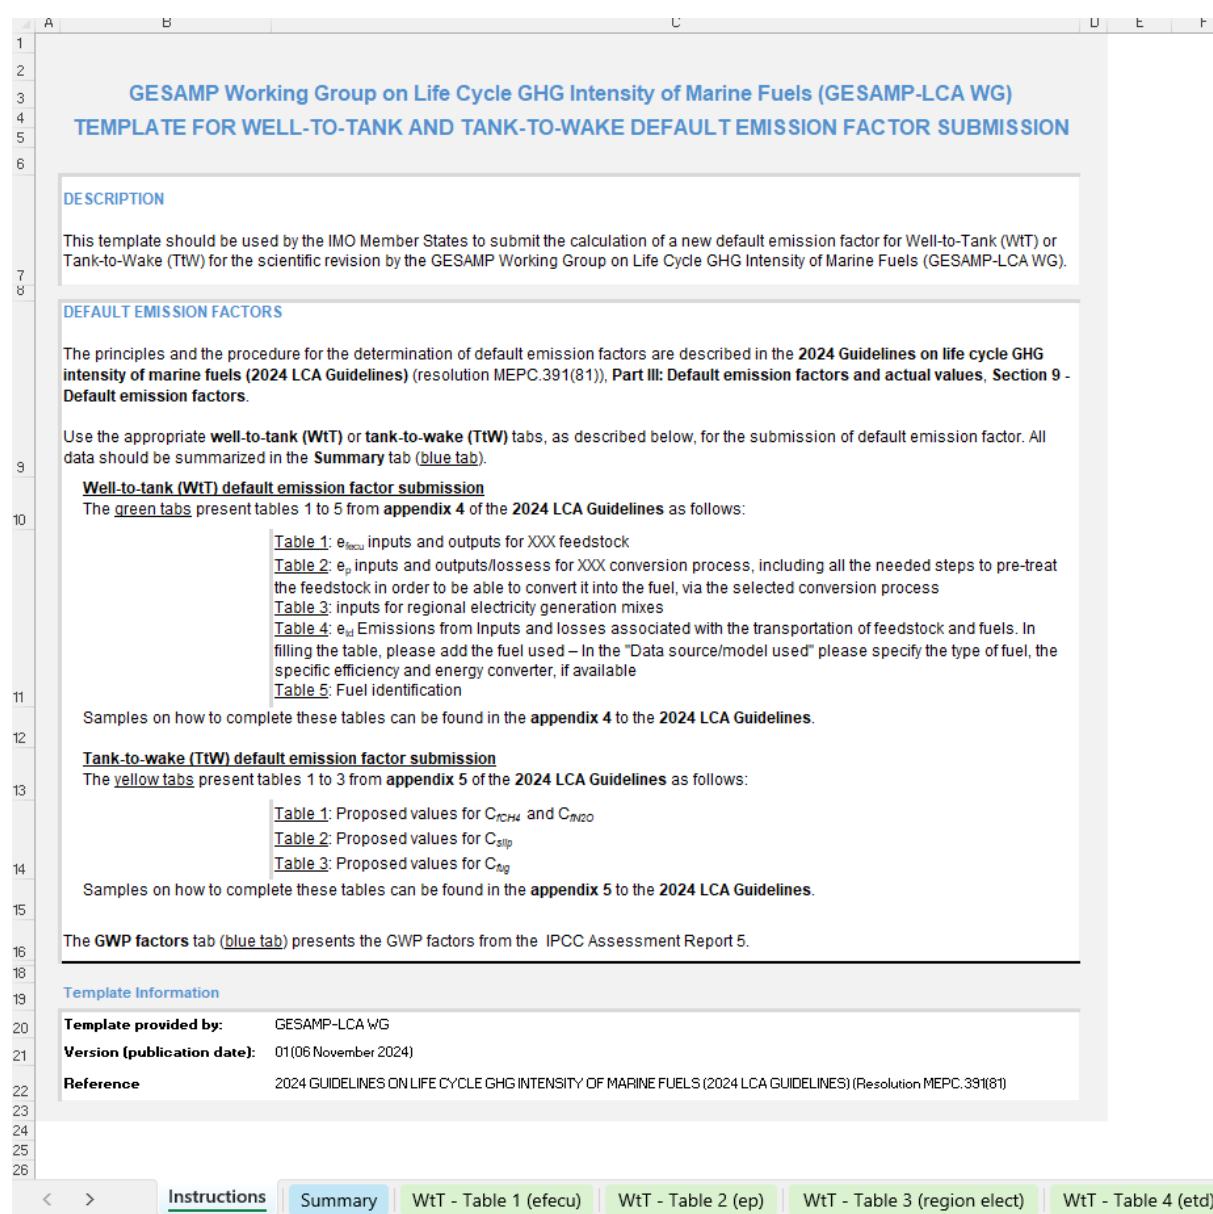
A B C D E F

1
2
3 GESAMP Working Group on Life Cycle GHG Intensity of Marine Fuels (GESAMP-LCA WG)
4
5 TEMPLATE FOR WELL-TO-TANK AND TANK-TO-WAKE DEFAULT EMISSION FACTOR SUBMISSION
6

DESCRIPTION

7 This template should be used by the IMO Member States to submit the calculation of a new default emission factor for Well-to-Tank (WtT) or Tank-to-Wake (TtW) for the scientific revision by the GESAMP Working Group on Life Cycle GHG Intensity of Marine Fuels (GESAMP-LCA WG).
8

DEFAULT EMISSION FACTORS

The principles and the procedure for the determination of default emission factors are described in the **2024 Guidelines on life cycle GHG intensity of marine fuels (2024 LCA Guidelines)** (resolution MEPC.391(81)), **Part III: Default emission factors and actual values**, **Section 9 - Default emission factors**.

9 Use the appropriate **well-to-tank (WtT)** or **tank-to-wake (TtW)** tabs, as described below, for the submission of default emission factor. All data should be summarized in the **Summary** tab (blue tab).

10 **Well-to-tank (WtT) default emission factor submission**
The green tabs present tables 1 to 5 from **appendix 4** of the **2024 LCA Guidelines** as follows:

Table 1: $e_{fecu}$ inputs and outputs for XXX feedstock
Table 2: $e_p$ inputs and outputs/losses for XXX conversion process, including all the needed steps to pre-treat the feedstock in order to be able to convert it into the fuel, via the selected conversion process
Table 3: inputs for regional electricity generation mixes
Table 4: $e_{td}$ Emissions from Inputs and losses associated with the transportation of feedstock and fuels. In filling the table, please add the fuel used – In the "Data source/model used" please specify the type of fuel, the specific efficiency and energy converter, if available
11 Table 5: Fuel identification
Samples on how to complete these tables can be found in the **appendix 4** to the **2024 LCA Guidelines**.
12

13 **Tank-to-wake (TtW) default emission factor submission**
The yellow tabs present tables 1 to 3 from **appendix 5** of the **2024 LCA Guidelines** as follows:

Table 1: Proposed values for $C_{fCH4}$ and $C_{fN2O}$
Table 2: Proposed values for $C_{slip}$
14 Table 3: Proposed values for $C_{fug}$
Samples on how to complete these tables can be found in the **appendix 5** to the **2024 LCA Guidelines**.
15

16 The **GWP factors** tab (blue tab) presents the GWP factors from the IPCC Assessment Report 5.
18

19 Template Information

| 20 | Template provided by: | GESAMP-LCA WG |
|---|---|---|
| 21 | Version (publication date): | 01 (06 November 2024) |
| 22 | Reference | 2024 GUIDELINES ON LIFE CYCLE GHG INTENSITY OF MARINE FUELS (2024 LCA GUIDELINES) (Resolution MEPC.391(81)) |

23
24
25
26

< > Instructions | Summary | WtT - Table 1 (efecu) | WtT - Table 2 (ep) | WtT - Table 3 (region elect) | WtT - Table 4 (etd)